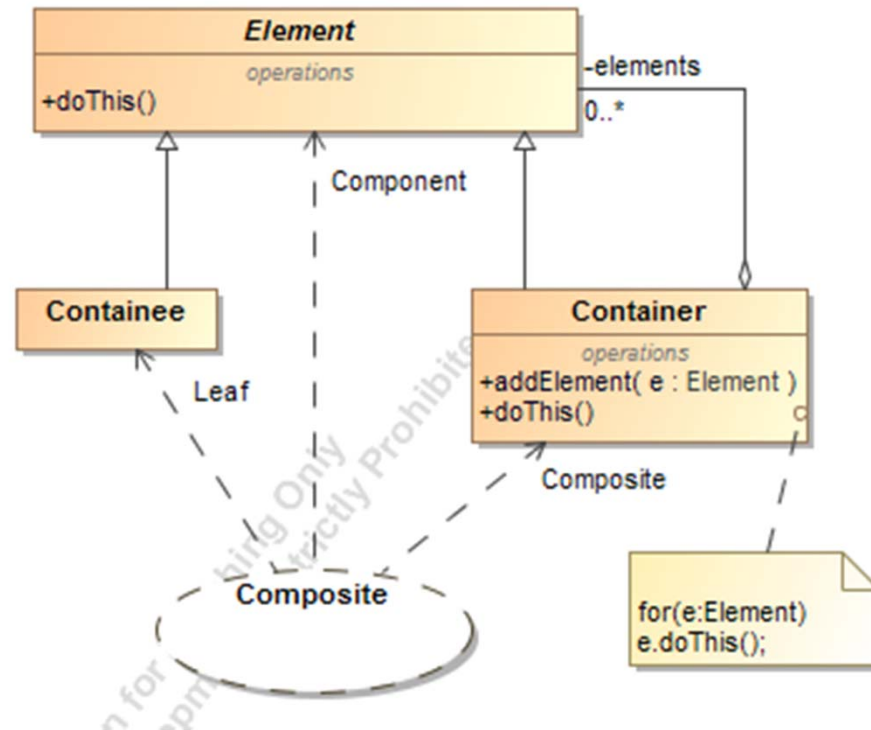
Element
operations
+doThis()

-elements
0..*

Component

Containee

Container
operations
+addElement( e : Element )
+doThis()

Leaf

Composite

Composite

for(e:Element)
e.doThis();

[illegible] for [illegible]hing Only
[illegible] Strictly Prohibite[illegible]